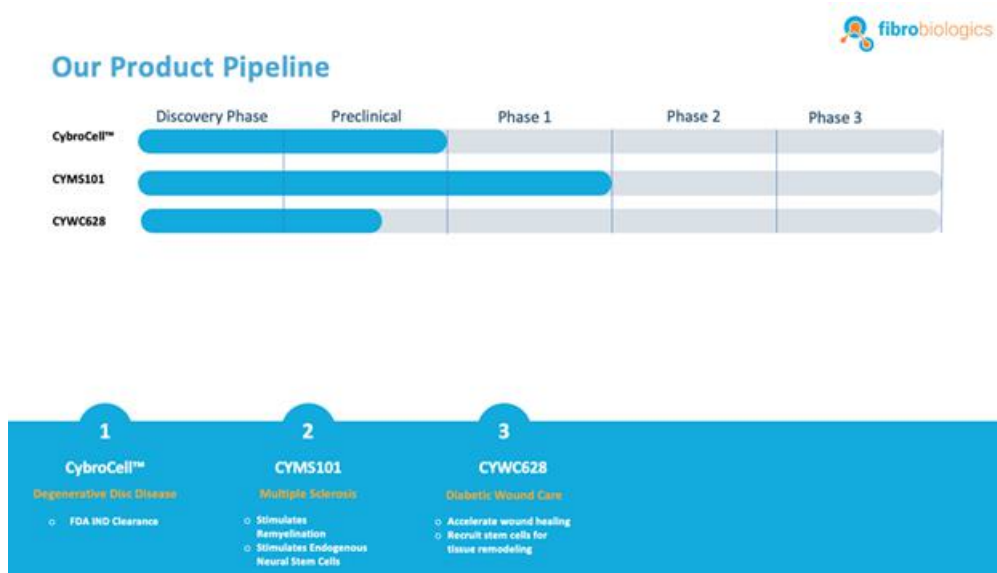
fibrobiologics

Our Product Pipeline

| | Discovery Phase | Preclinical | Phase 1 | Phase 2 | Phase 3 |
|---|---|---|---|---|---|
| CybroCell™ | | | | | |
| CYMS101 | | | | | |
| CYWC628 | | | | | |

1
CybroCell™
Degenerative Disc Disease
o FDA IND Clearance

2
CYMS101
Multiple Sclerosis
o Stimulates Remyelination
o Stimulates Endogenous Neural Stem Cells

3
CYWC628
Diabetic Wound Care
o Accelerate wound healing
o Recruit stem cells for tissue remodeling